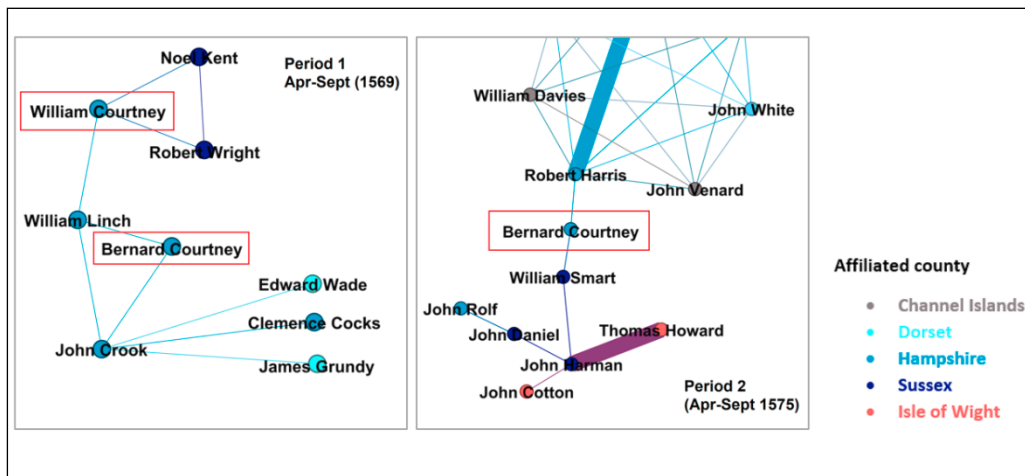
Noel Kent

Period 1
Apr-Sept (1569)

William Courtney

Robert Wright

William Linch

Bernard Courtney

Edward Wade

Clemence Cocks

John Crook

James Grundy

William Davies

John White

Robert Harris

John Venard

Bernard Courtney

William Smart

John Rolf

John Daniel

Thomas Howard

John Harman

John Cotton

Period 2
(Apr-Sept 1575)

Affiliated county

Channel Islands

Dorset

Hampshire

Sussex

Isle of Wight